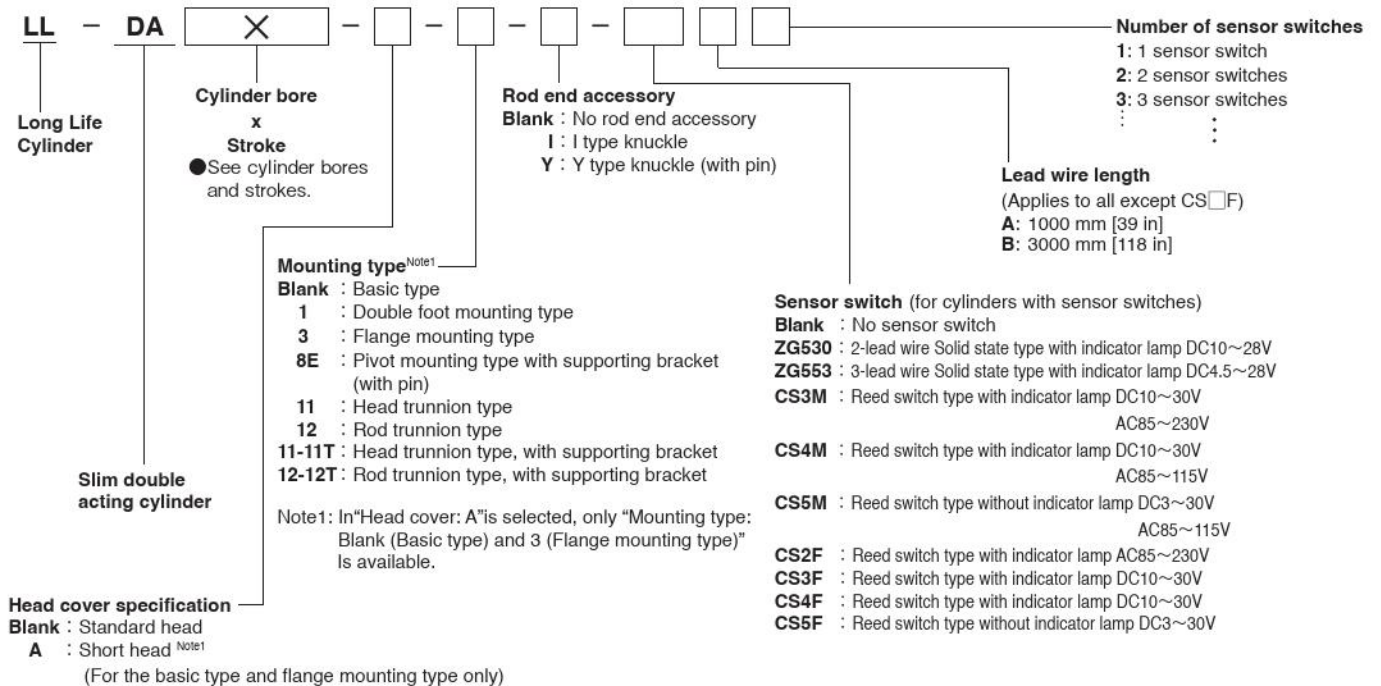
LL – DA [ × ] – [ ] – [ ] – [ ] – [ ] [ ] [ ]

Long Life Cylinder

Slim double acting cylinder

Cylinder bore
x
Stroke
●See cylinder bores and strokes.

Rod end accessory
Blank : No rod end accessory
I : I type knuckle
Y : Y type knuckle (with pin)

Number of sensor switches
1: 1 sensor switch
2: 2 sensor switches
3: 3 sensor switches
⋮

Lead wire length
(Applies to all except CS□F)
A: 1000 mm [39 in]
B: 3000 mm [118 in]

Mounting type$^{Note1}$
Blank : Basic type
1 : Double foot mounting type
3 : Flange mounting type
8E : Pivot mounting type with supporting bracket (with pin)
11 : Head trunnion type
12 : Rod trunnion type
11-11T : Head trunnion type, with supporting bracket
12-12T : Rod trunnion type, with supporting bracket

Note1: In"Head cover: A"is selected, only "Mounting type: Blank (Basic type) and 3 (Flange mounting type)" Is available.

Sensor switch (for cylinders with sensor switches)
Blank : No sensor switch
ZG530 : 2-lead wire Solid state type with indicator lamp DC10～28V
ZG553 : 3-lead wire Solid state type with indicator lamp DC4.5～28V
CS3M : Reed switch type with indicator lamp DC10～30V AC85～230V
CS4M : Reed switch type with indicator lamp DC10～30V AC85～115V
CS5M : Reed switch type without indicator lamp DC3～30V AC85～115V
CS2F : Reed switch type with indicator lamp AC85～230V
CS3F : Reed switch type with indicator lamp DC10～30V
CS4F : Reed switch type with indicator lamp DC10～30V
CS5F : Reed switch type without indicator lamp DC3～30V

Head cover specification
Blank : Standard head
A : Short head $^{Note1}$
(For the basic type and flange mounting type only)